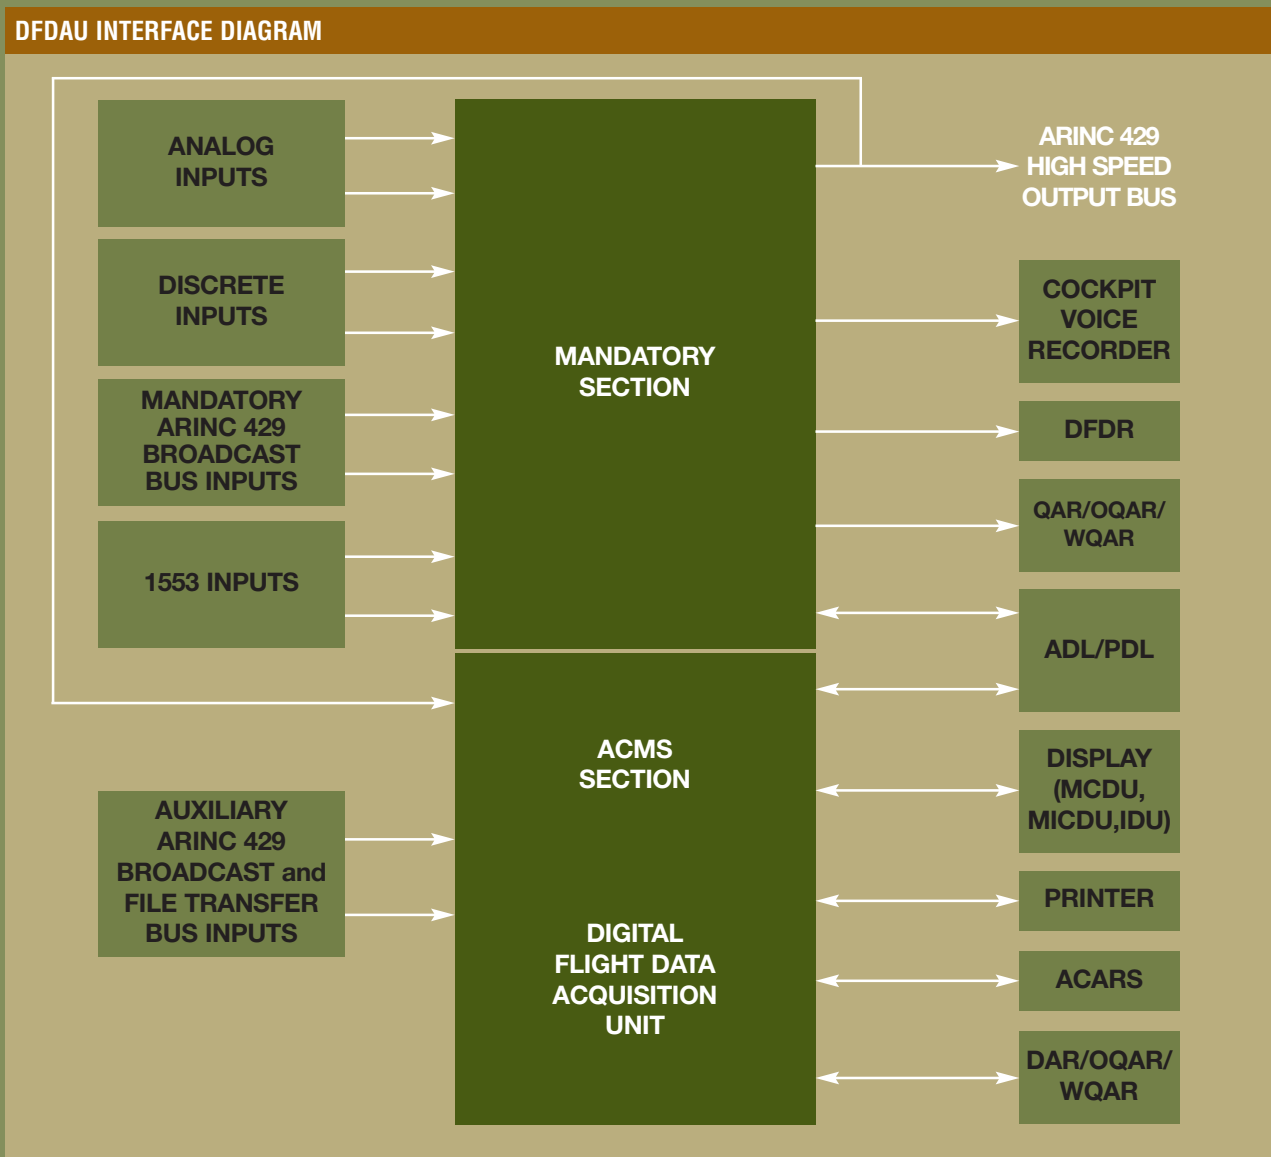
DFDAU INTERFACE DIAGRAM

ANALOG INPUTS

DISCRETE INPUTS

MANDATORY ARINC 429 BROADCAST BUS INPUTS

1553 INPUTS

MANDATORY SECTION

ARINC 429 HIGH SPEED OUTPUT BUS

COCKPIT VOICE RECORDER

DFDR

QAR/OQAR/ WQAR

ADL/PDL

ACMS SECTION

DIGITAL FLIGHT DATA ACQUISITION UNIT

AUXILIARY ARINC 429 BROADCAST and FILE TRANSFER BUS INPUTS

DISPLAY (MCDU, MICDU,IDU)

PRINTER

ACARS

DAR/OQAR/ WQAR